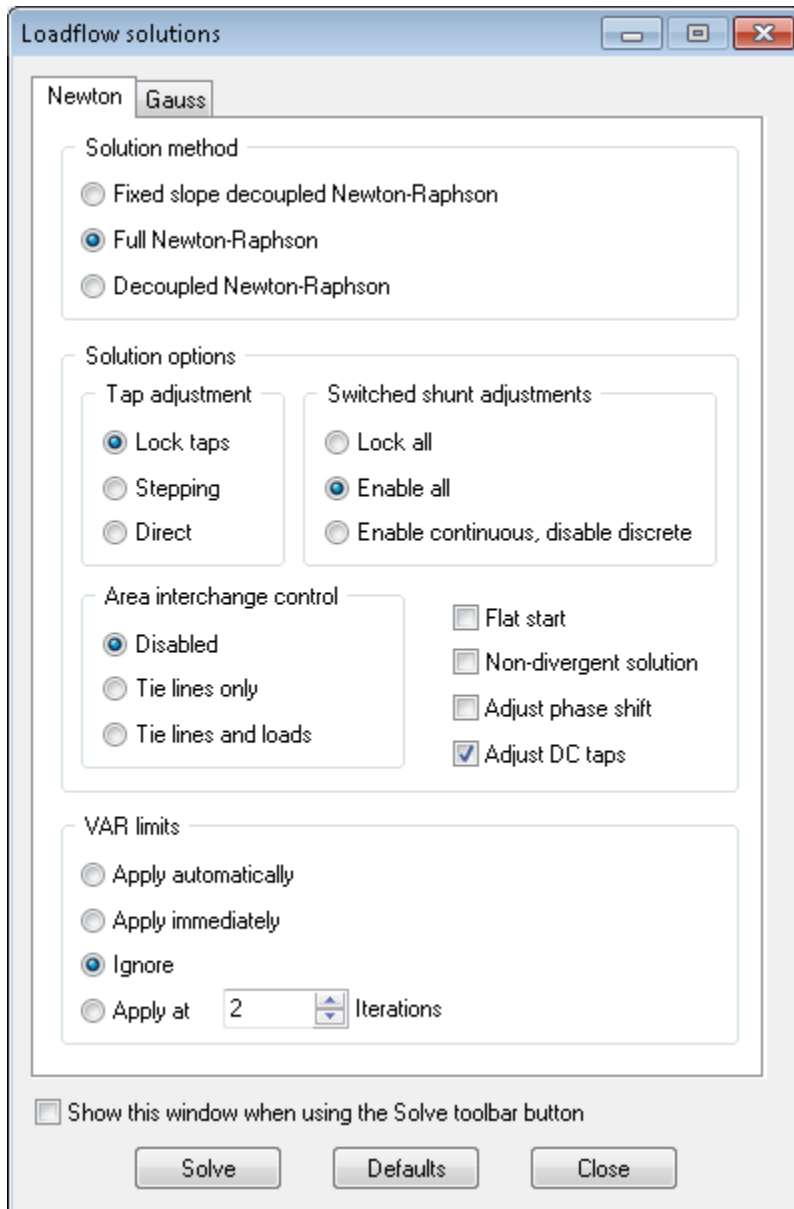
Loadflow solutions

Newton
Gauss

Solution method
Fixed slope decoupled Newton-Raphson
Full Newton-Raphson
Decoupled Newton-Raphson

Solution options
Tap adjustment
Lock taps
Stepping
Direct

Switched shunt adjustments
Lock all
Enable all
Enable continuous, disable discrete

Area interchange control
Disabled
Tie lines only
Tie lines and loads

Flat start
Non-divergent solution
Adjust phase shift
Adjust DC taps

VAR limits
Apply automatically
Apply immediately
Ignore
Apply at 2 Iterations

Show this window when using the Solve toolbar button

Solve
Defaults
Close